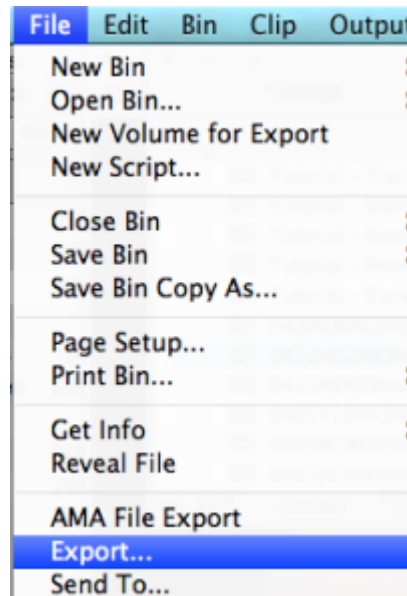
File Edit Bin Clip Outpu

New Bin
Open Bin...
New Volume for Export
New Script...

Close Bin
Save Bin
Save Bin Copy As...

Page Setup...
Print Bin...

Get Info
Reveal File

AMA File Export
Export...
Send To...